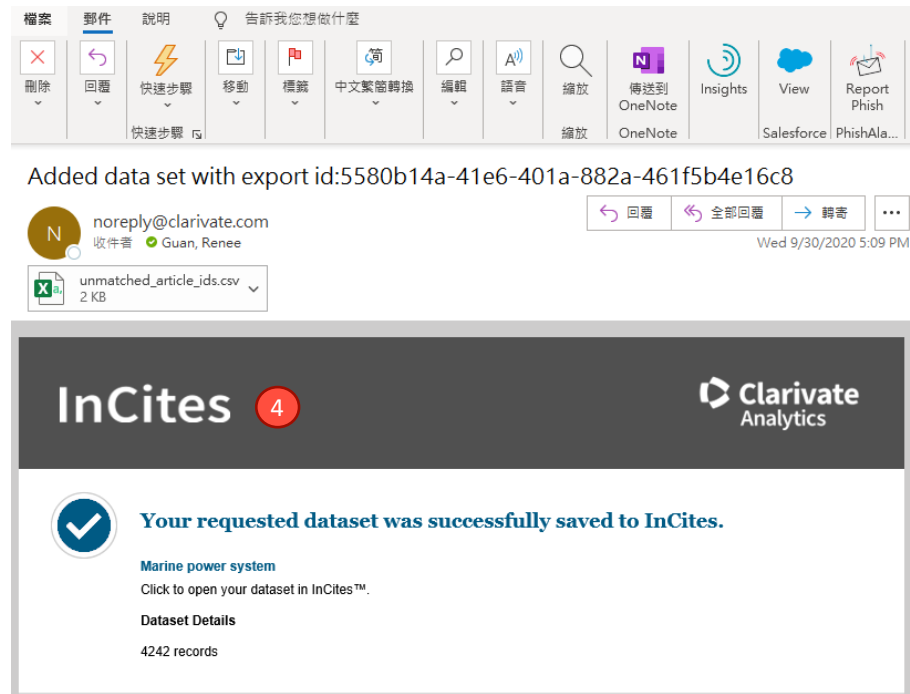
檔案 郵件 說明 告訴我您想做什麼

刪除 回覆 快速步驟 移動 標籤 中文繁簡轉換 編輯 語音 縮放 傳送到 OneNote Insights View Report Phish

快速步驟 縮放 OneNote Salesforce PhishAla...

Added data set with export id:5580b14a-41e6-401a-882a-461f5b4e16c8

N noreply@clarivate.com
收件者 Guan, Renee

回覆 全部回覆 轉寄 ...

Wed 9/30/2020 5:09 PM

unmatched_article_ids.csv
2 KB

InCites 4

Clarivate Analytics

Your requested dataset was successfully saved to InCites.

Marine power system

Click to open your dataset in InCites™.

Dataset Details

4242 records